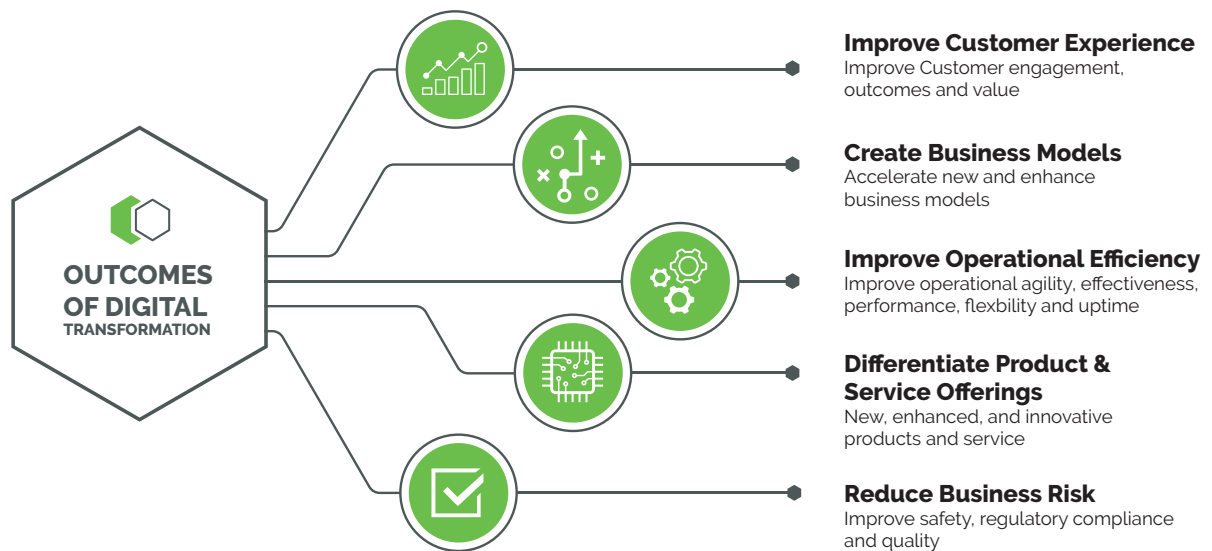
OUTCOMES OF DIGITAL TRANSFORMATION

Improve Customer Experience
Improve Customer engagement, outcomes and value

Create Business Models
Accelerate new and enhance business models

Improve Operational Efficiency
Improve operational agility, effectiveness, performance, flexbility and uptime

Differentiate Product & Service Offerings
New, enhanced, and innovative products and service

Reduce Business Risk
Improve safety, regulatory compliance and quality